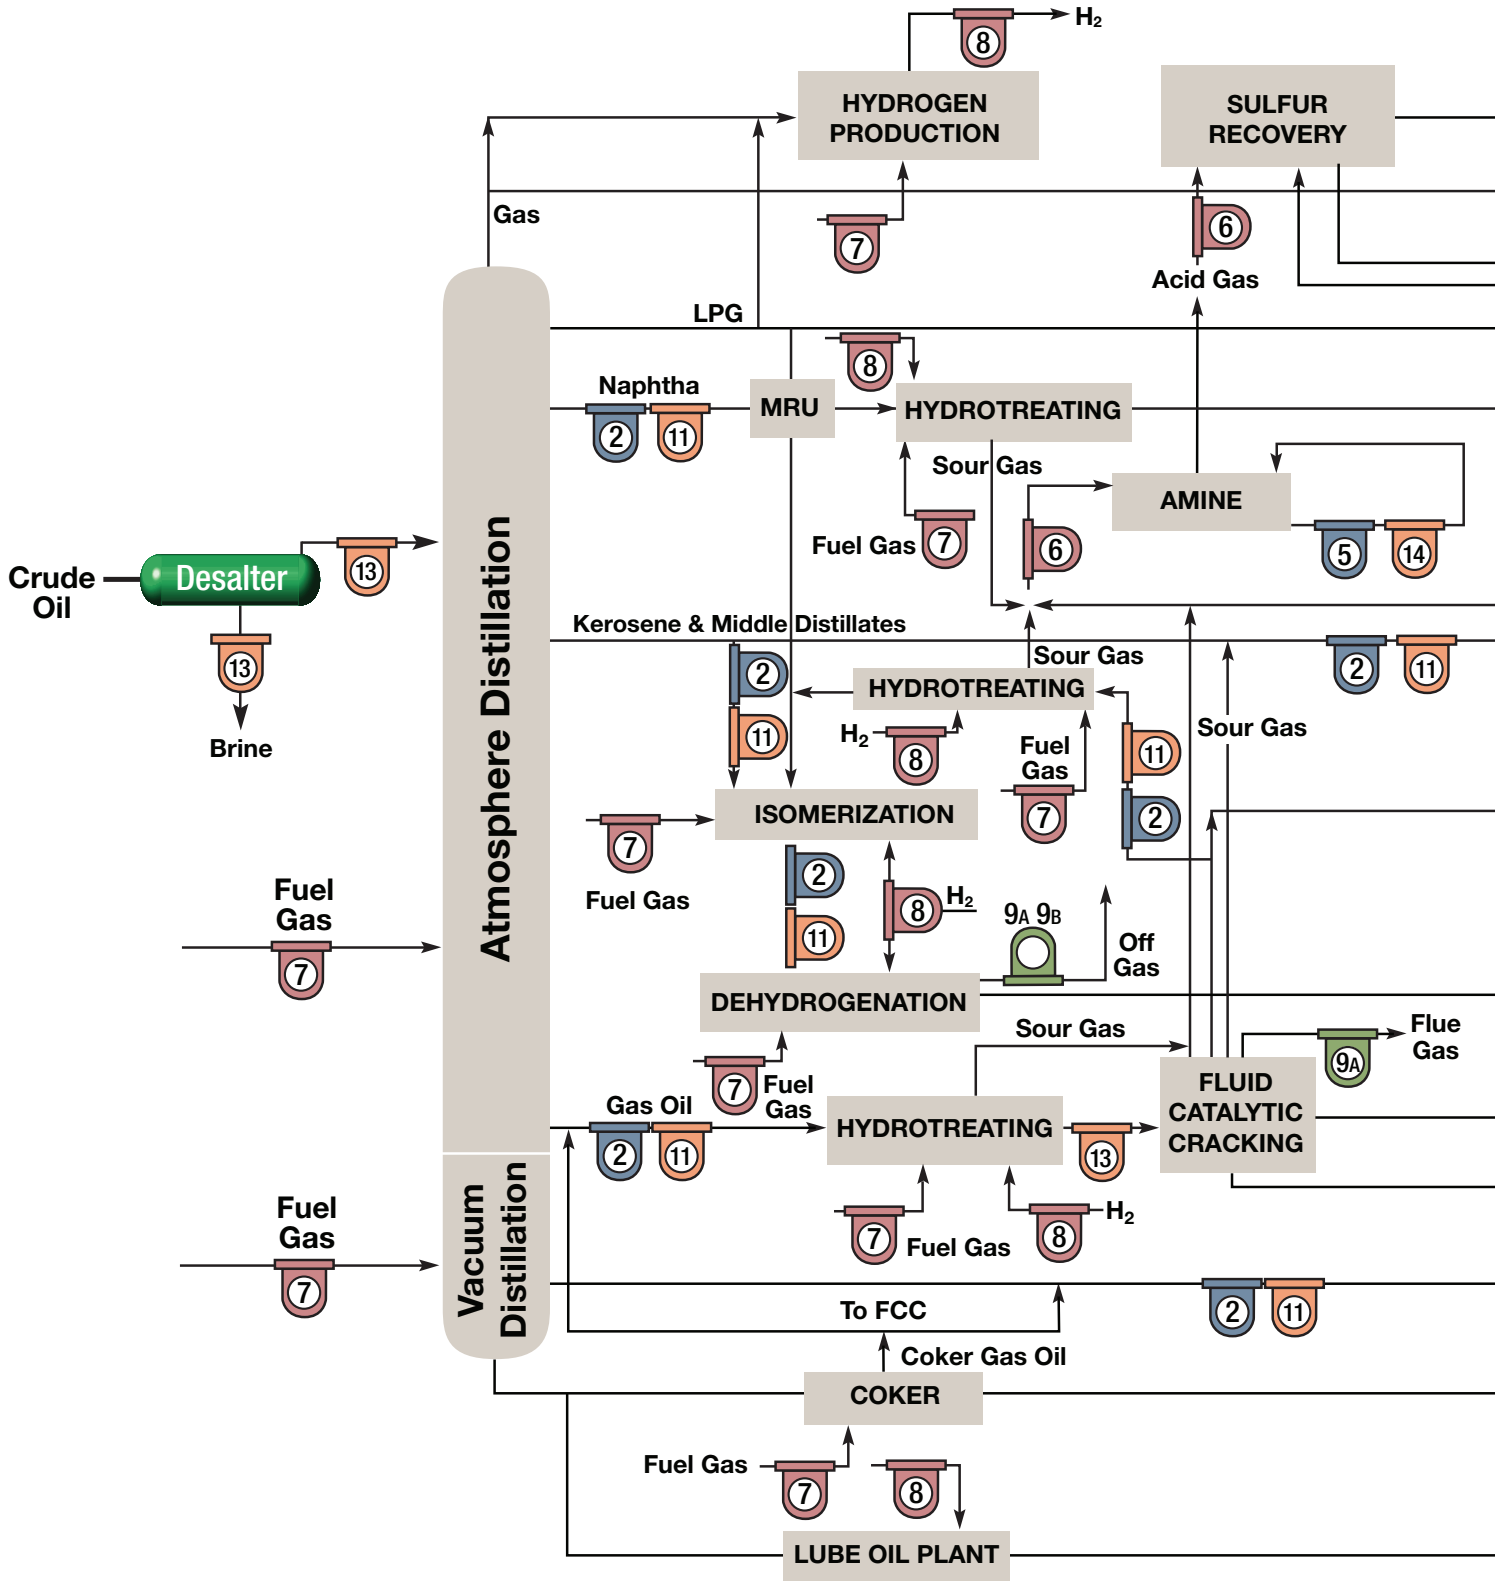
8
$H_2$
HYDROGEN PRODUCTION
SULFUR RECOVERY
Gas
7
6
Acid Gas
LPG
8
Naphtha
MRU
HYDROTREATING
2
11
Sour Gas
AMINE
Fuel Gas
7
6
5
14
Crude Oil
Desalter
13
13
Brine
Atmosphere Distillation
Kerosene & Middle Distillates
2
11
Sour Gas
2
HYDROTREATING
11
$H_2$
8
Fuel Gas
11
Sour Gas
7
2
ISOMERIZATION
7
Fuel Gas
Fuel Gas
7
2
8
$H_2$
11
9A 9B
Off Gas
DEHYDROGENATION
Sour Gas
7
Fuel Gas
9A
Flue Gas
Gas Oil
2
11
HYDROTREATING
13
FLUID CATALYTIC CRACKING
Fuel Gas
7
Vacuum Distillation
7
Fuel Gas
8
$H_2$
2
11
To FCC
Coker Gas Oil
COKER
Fuel Gas
7
8
LUBE OIL PLANT